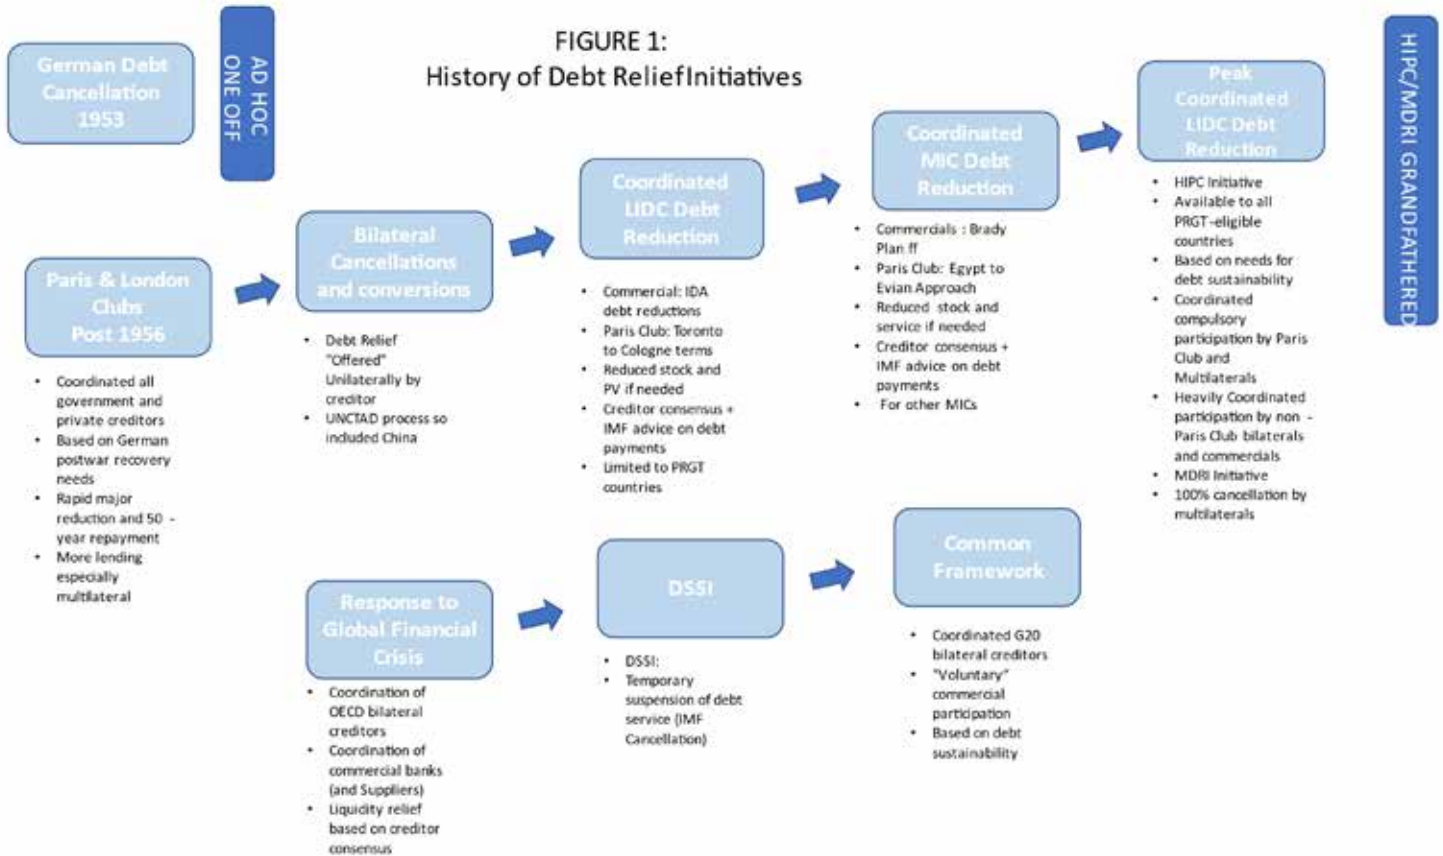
FIGURE 1:
History of Debt ReliefInitiatives

German Debt Cancellation 1953

AD HOC ONE OFF

Paris & London Clubs Post 1956

- Coordinated all government and private creditors
- Based on German postwar recovery needs
- Rapid major reduction and 50 - year repayment
- More lending especially multilateral

Bilateral Cancellations and conversions

- Debt Relief "Offered" Unilaterally by creditor
- UNCTAD process so included China

Coordinated LIDC Debt Reduction

- Commercial: IDA debt reductions
- Paris Club: Toronto to Cologne terms
- Reduced stock and PV if needed
- Creditor consensus + IMF advice on debt payments
- Limited to PRGT countries

Coordinated MIC Debt Reduction

- Commercials : Brady Plan ff
- Paris Club: Egypt to Evian Approach
- Reduced stock and service if needed
- Creditor consensus + IMF advice on debt payments
- For other MICs

Peak Coordinated LIDC Debt Reduction

- HIPC Initiative
- Available to all PRGT-eligible countries
- Based on needs for debt sustainability
- Coordinated compulsory participation by Paris Club and Multilaterals
- Heavily Coordinated participation by non - Paris Club bilaterals and commercials
- MDRI Initiative
- 100% cancellation by multilaterals

HIPC/MDRI GRANDFATHERED

Response to Global Financial Crisis

- Coordination of OECD bilateral creditors
- Coordination of commercial banks (and Suppliers)
- Liquidity relief based on creditor consensus

DSSI

- DSSI:
- Temporary suspension of debt service (IMF Cancellation)

Common Framework

- Coordinated G20 bilateral creditors
- "Voluntary" commercial participation
- Based on debt sustainability